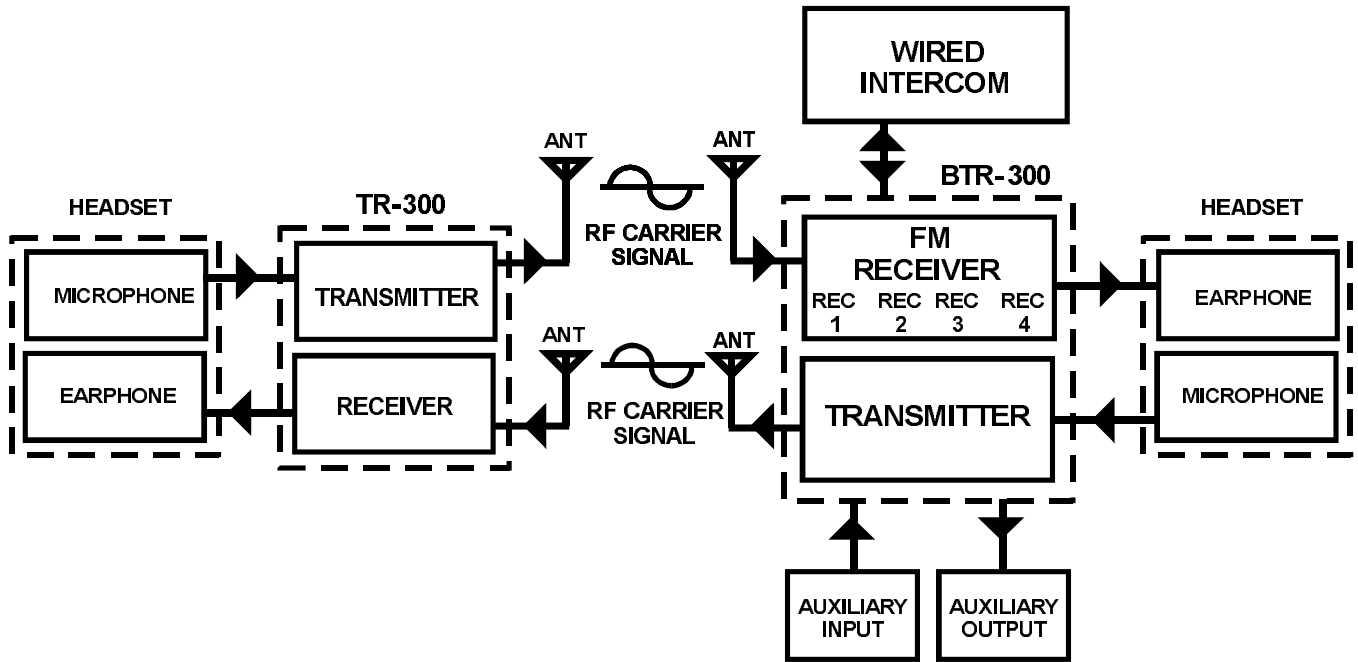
WIRED INTERCOM

ANT

ANT

BTR-300

HEADSET

TR-300

HEADSET

RF CARRIER SIGNAL

FM RECEIVER

REC 1 REC 2 REC 3 REC 4

MICROPHONE

TRANSMITTER

EARPHONE

ANT

ANT

EARPHONE

RECEIVER

RF CARRIER SIGNAL

TRANSMITTER

MICROPHONE

AUXILIARY INPUT

AUXILIARY OUTPUT